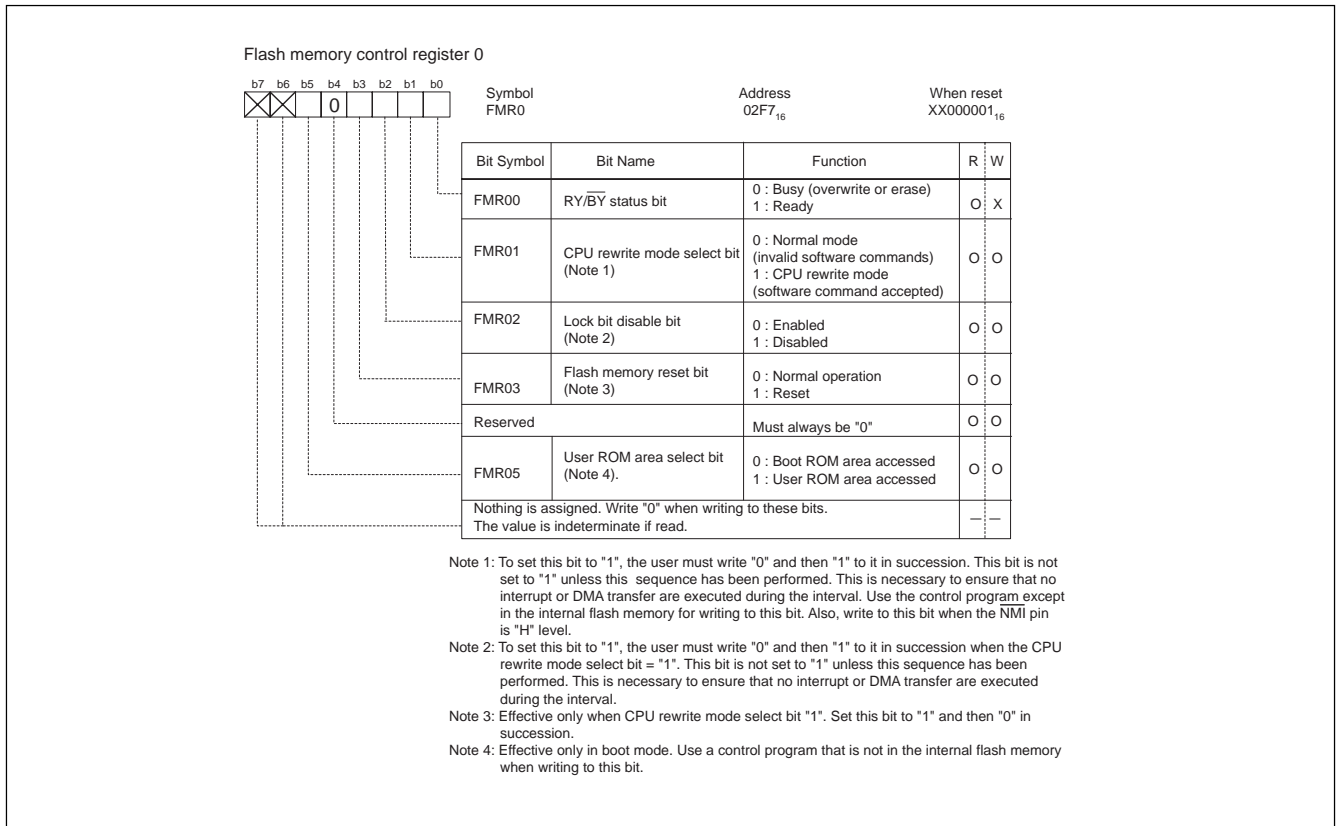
Flash memory control register 0

b7 b6 b5 b4 b3 b2 b1 b0

0

Symbol
FMR0

Address
02F7$_{16}$

When reset
XX000001$_{16}$

| Bit Symbol | Bit Name | Function | R | W |
|---|---|---|---|---|
| FMR00 | RY/$\overline{BY}$ status bit | 0 : Busy (overwrite or erase) 1 : Ready | O | X |
| FMR01 | CPU rewrite mode select bit (Note 1) | 0 : Normal mode (invalid software commands) 1 : CPU rewrite mode (software command accepted) | O | O |
| FMR02 | Lock bit disable bit (Note 2) | 0 : Enabled 1 : Disabled | O | O |
| FMR03 | Flash memory reset bit (Note 3) | 0 : Normal operation 1 : Reset | O | O |
| Reserved | | Must always be "0" | O | O |
| FMR05 | User ROM area select bit (Note 4). | 0 : Boot ROM area accessed 1 : User ROM area accessed | O | O |
| Nothing is assigned. Write "0" when writing to these bits. The value is indeterminate if read. | | | — | — |

Note 1: To set this bit to "1", the user must write "0" and then "1" to it in succession. This bit is not set to "1" unless this sequence has been performed. This is necessary to ensure that no interrupt or DMA transfer are executed during the interval. Use the control program except in the internal flash memory for writing to this bit. Also, write to this bit when the $\overline{NMI}$ pin is "H" level.
Note 2: To set this bit to "1", the user must write "0" and then "1" to it in succession when the CPU rewrite mode select bit = "1". This bit is not set to "1" unless this sequence has been performed. This is necessary to ensure that no interrupt or DMA transfer are executed during the interval.
Note 3: Effective only when CPU rewrite mode select bit "1". Set this bit to "1" and then "0" in succession.
Note 4: Effective only in boot mode. Use a control program that is not in the internal flash memory when writing to this bit.